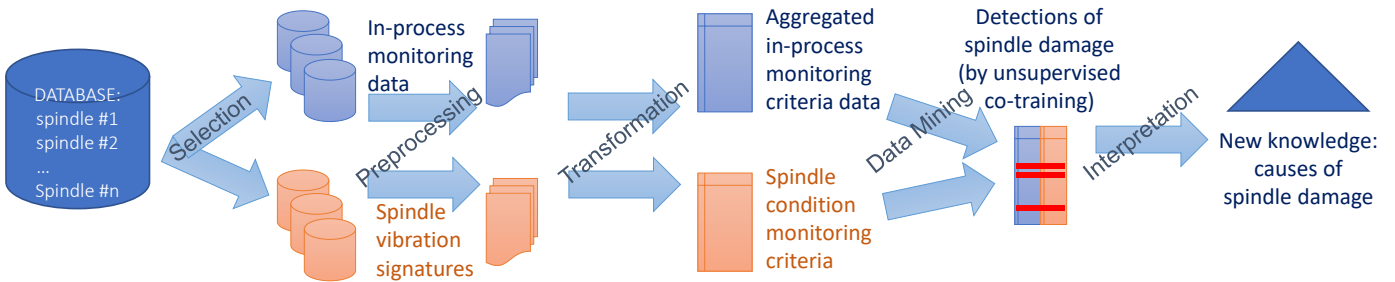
DATABASE:
spindle #1
spindle #2
...
Spindle #n

Selection

In-process monitoring data

Spindle vibration signatures

Preprocessing

Transformation

Aggregated in-process monitoring criteria data

Spindle condition monitoring criteria

Data Mining

Detections of spindle damage (by unsupervised co-training)

Interpretation

New knowledge: causes of spindle damage